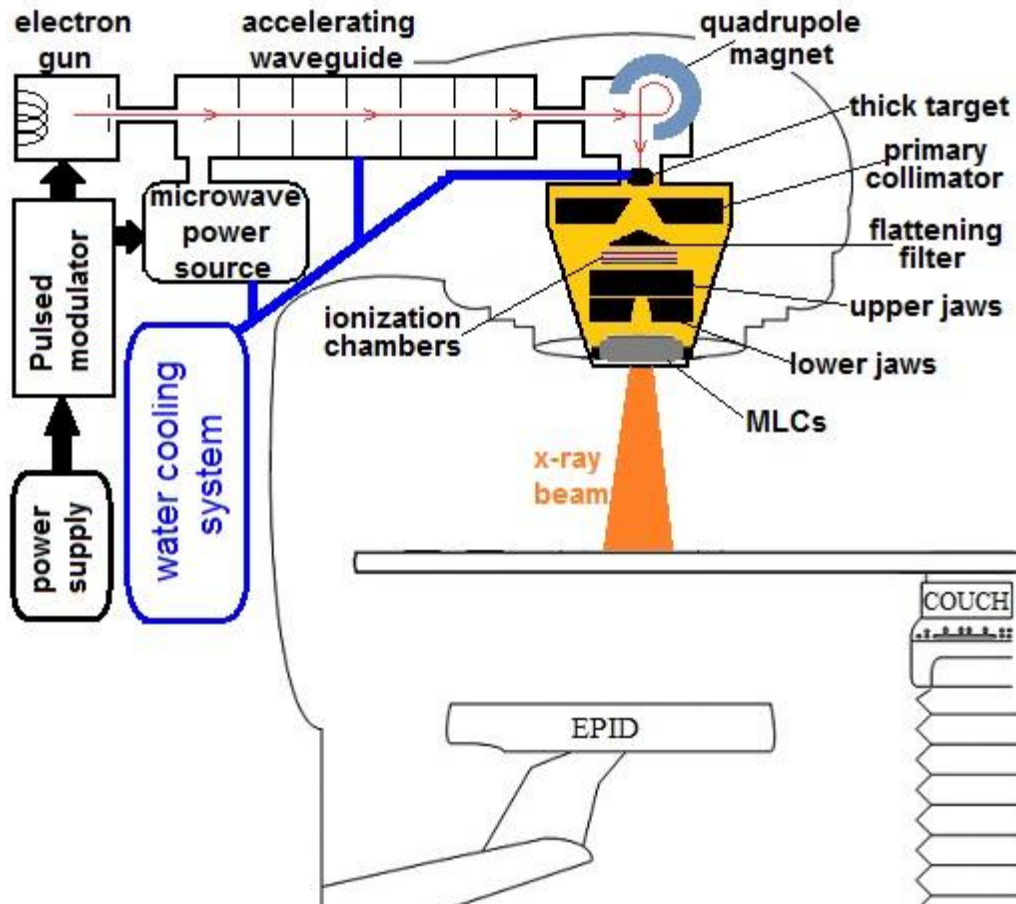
electron gun

accelerating waveguide

quadrupole magnet

thick target

primary collimator

flattening filter

upper jaws

lower jaws

MLCs

ionization chambers

microwave power source

Pulsed modulator

power supply

water cooling system

x-ray beam

COUCH

EPID